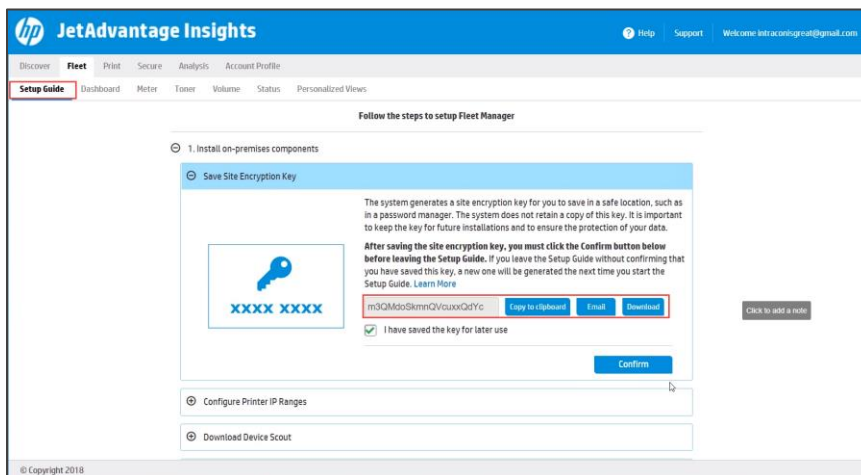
hp JetAdvantage Insights

Help Support Welcome intraconisgreat@gmail.com

Discover Fleet Print Secure Analysis Account Profile

Setup Guide Dashboard Meter Toner Volume Status Personalized Views

Follow the steps to setup Fleet Manager

⊖ 1. Install on-premises components

⊖ Save Site Encryption Key

The system generates a site encryption key for you to save in a safe location, such as in a password manager. The system does not retain a copy of this key. It is important to keep the key for future installations and to ensure the protection of your data.

**After saving the site encryption key, you must click the Confirm button below before leaving the Setup Guide.** If you leave the Setup Guide without confirming that you have saved this key, a new one will be generated the next time you start the Setup Guide. Learn More

XXXX XXXX

m3QMdoSkmnQVcuxxQdYc Copy to clipboard Email Download

I have saved the key for later use

Confirm

Click to add a note

⊕ Configure Printer IP Ranges

⊕ Download Device Scout

© Copyright 2018